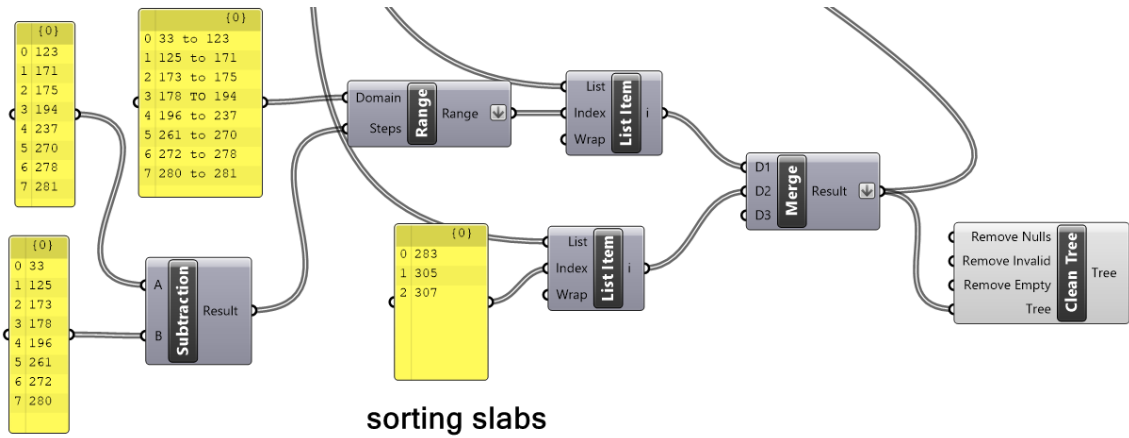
{0}
0 123
1 171
2 175
3 194
4 237
5 270
6 278
7 281

{0}
0 33 to 123
1 125 to 171
2 173 to 175
3 178 TO 194
4 196 to 237
5 261 to 270
6 272 to 278
7 280 to 281

Domain
Steps
Range
Range

List
Index
Wrap
List Item
i

D1
D2
D3
Merge
Result

{0}
0 33
1 125
2 173
3 178
4 196
5 261
6 272
7 280

A
B
Subtraction
Result

{0}
0 283
1 305
2 307

List
Index
Wrap
List Item
i

Remove Nulls
Remove Invalid
Remove Empty
Tree
Clean Tree
Tree

sorting slabs